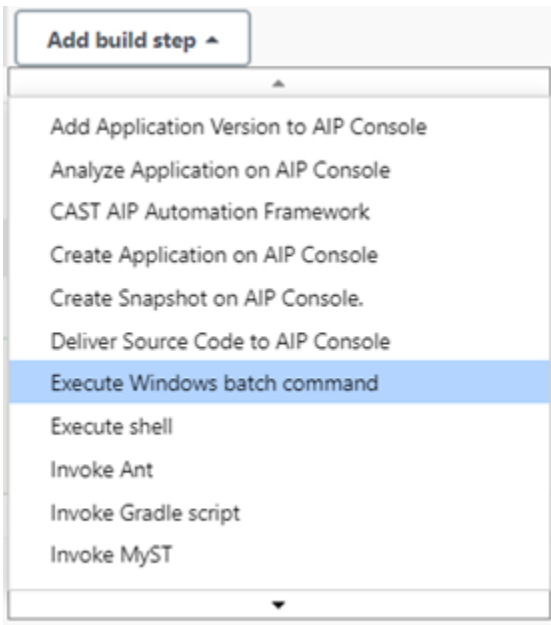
Add build step ▲

Add Application Version to AIP Console
Analyze Application on AIP Console
CAST AIP Automation Framework
Create Application on AIP Console
Create Snapshot on AIP Console.
Deliver Source Code to AIP Console
Execute Windows batch command
Execute shell
Invoke Ant
Invoke Gradle script
Invoke MyST